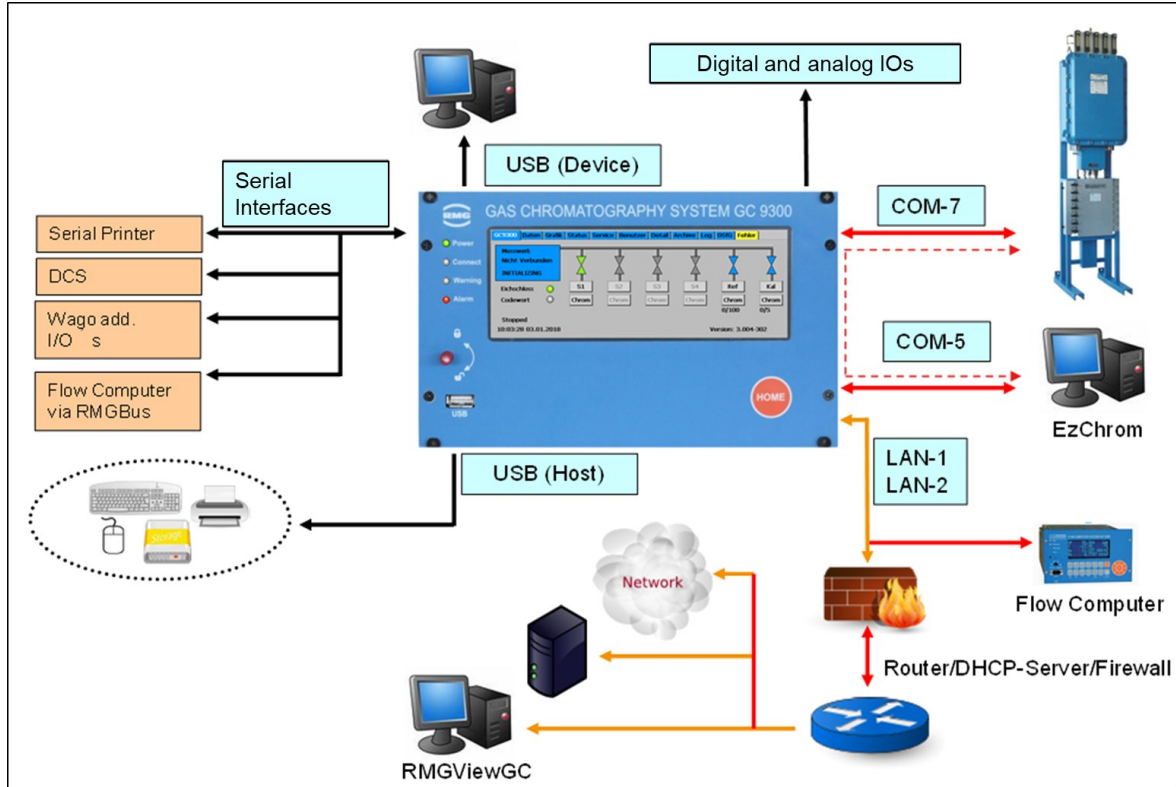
Digital and analog IOs

USB (Device)

Serial Interfaces

Serial Printer

DCS

Wago add. I/O s

Flow Computer via RMGBus

RMG

GAS CHROMATOGRAPHY SYSTEM GC 9300

Power

Connect

Warning

Alarm

GC9300 Daten Grafik Status Service Benutzer Detail Archive Log DSfG Fehler

Messwert Nicht Verbunden INITIALIZING

S1 S2 S3 S4 Ref Kal

Eichschloss

Codewort

Chrom Chrom Chrom Chrom Chrom Chrom

0/100 0/5

Stopped

10:03:28 03.01.2018

Version: 3.004-302

HOME

USB

COM-7

COM-5

EzChrom

USB (Host)

LAN-1
LAN-2

Storage

Network

Flow Computer

Router/DHCP-Server/Firewall

RMGViewGC